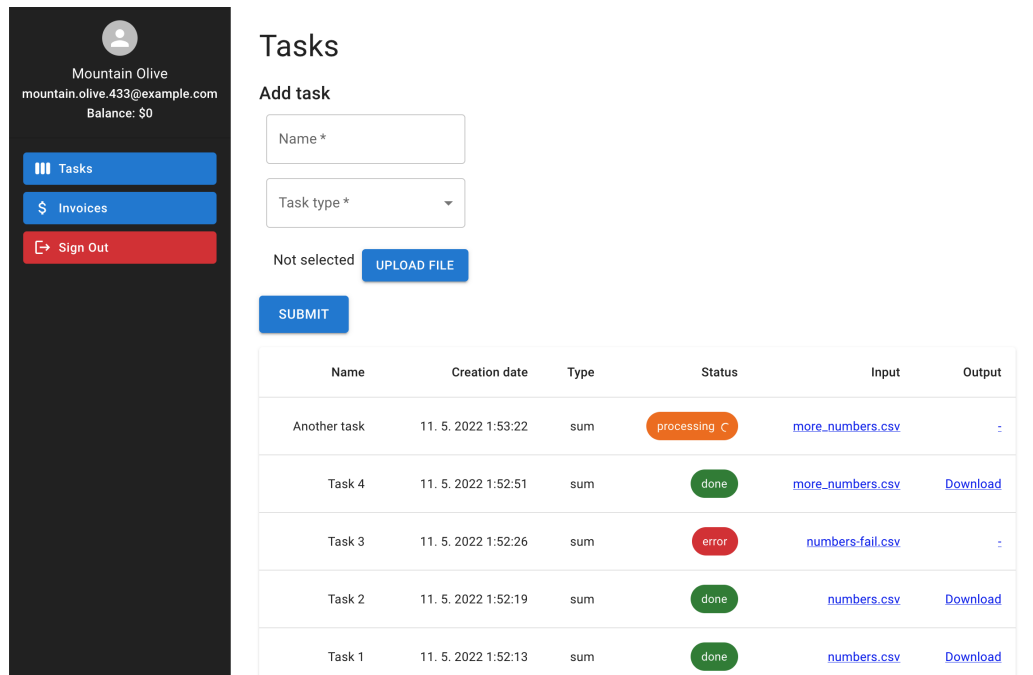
Mountain Olive
mountain.olive.433@example.com
Balance: $0

Tasks
Invoices
Sign Out

Tasks

Add task

Name *

Task type *

Not selected UPLOAD FILE

SUBMIT

| Name | Creation date | Type | Status | Input | Output |
|---|---|---|---|---|---|
| Another task | 11. 5. 2022 1:53:22 | sum | processing | more_numbers.csv | - |
| Task 4 | 11. 5. 2022 1:52:51 | sum | done | more_numbers.csv | Download |
| Task 3 | 11. 5. 2022 1:52:26 | sum | error | numbers-fail.csv | - |
| Task 2 | 11. 5. 2022 1:52:19 | sum | done | numbers.csv | Download |
| Task 1 | 11. 5. 2022 1:52:13 | sum | done | numbers.csv | Download |